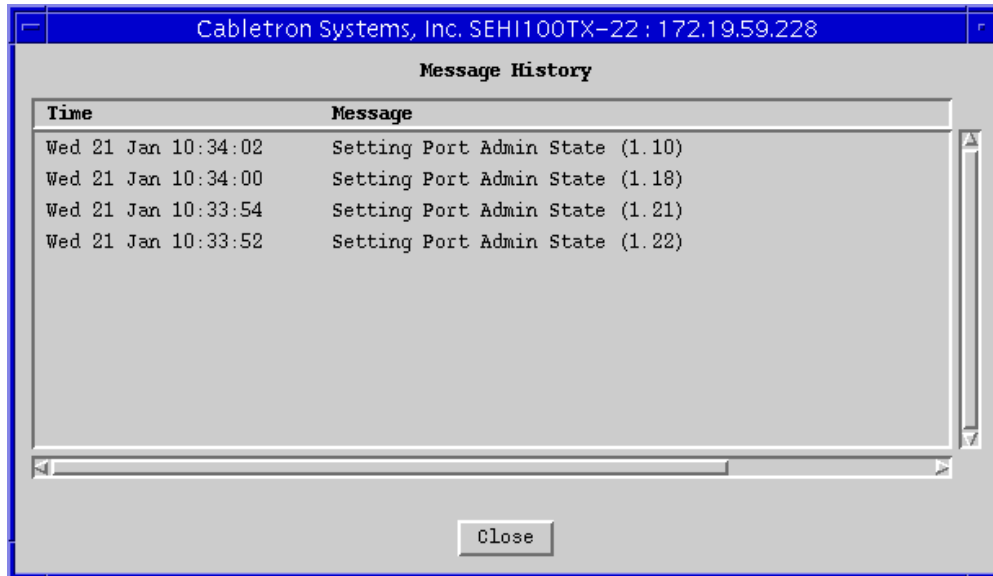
Cabletron Systems, Inc. SEHI100TX-22 : 172.19.59.228

Message History

| Time | Message |
|---|---|
| Wed 21 Jan 10:34:02 | Setting Port Admin State (1.10) |
| Wed 21 Jan 10:34:00 | Setting Port Admin State (1.18) |
| Wed 21 Jan 10:33:54 | Setting Port Admin State (1.21) |
| Wed 21 Jan 10:33:52 | Setting Port Admin State (1.22) |

Close